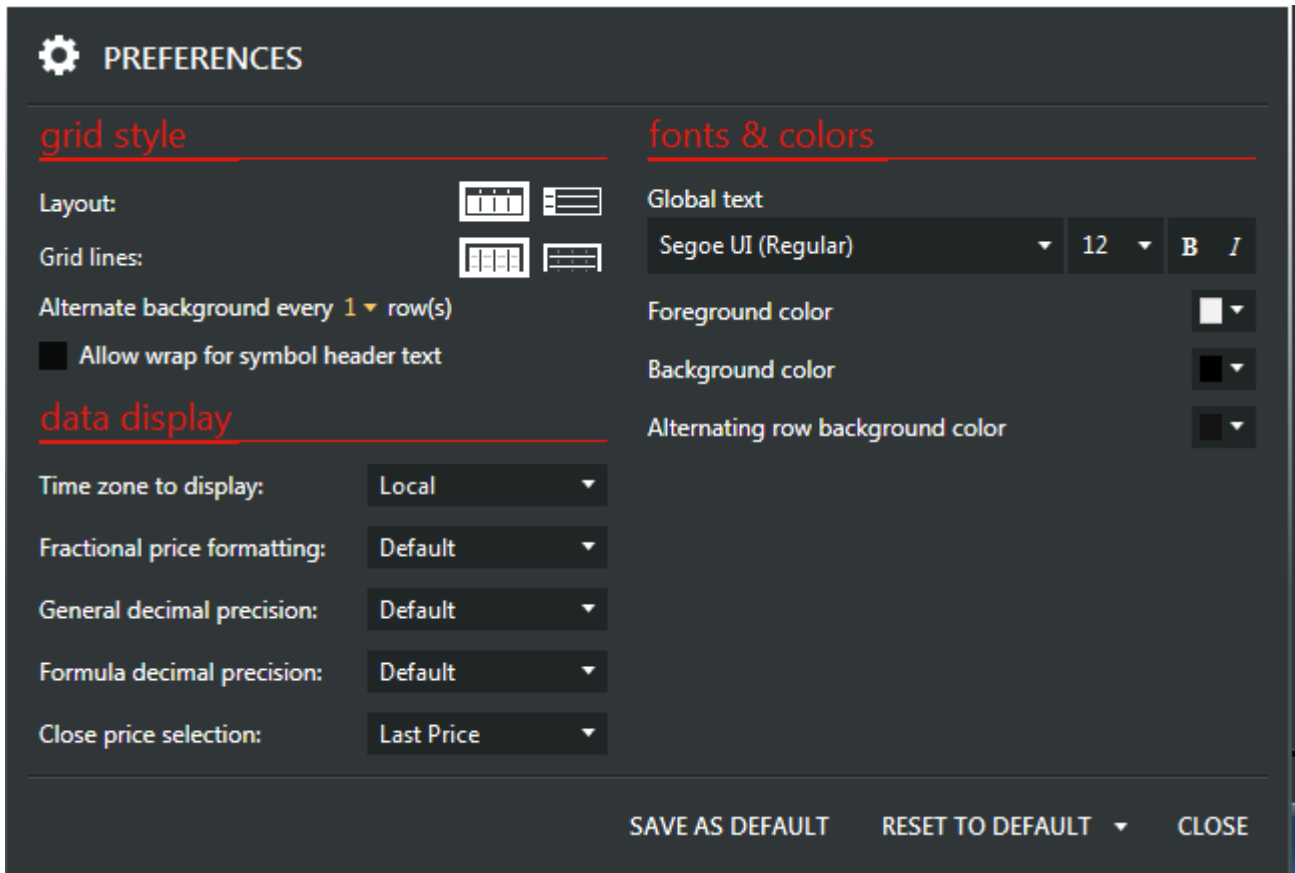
PREFERENCES

grid style

Layout:

Grid lines:

Alternate background every 1 row(s)

Allow wrap for symbol header text

data display

Time zone to display: Local

Fractional price formatting: Default

General decimal precision: Default

Formula decimal precision: Default

Close price selection: Last Price

fonts & colors

Global text

Segoe UI (Regular) 12 B I

Foreground color

Background color

Alternating row background color

SAVE AS DEFAULT RESET TO DEFAULT CLOSE